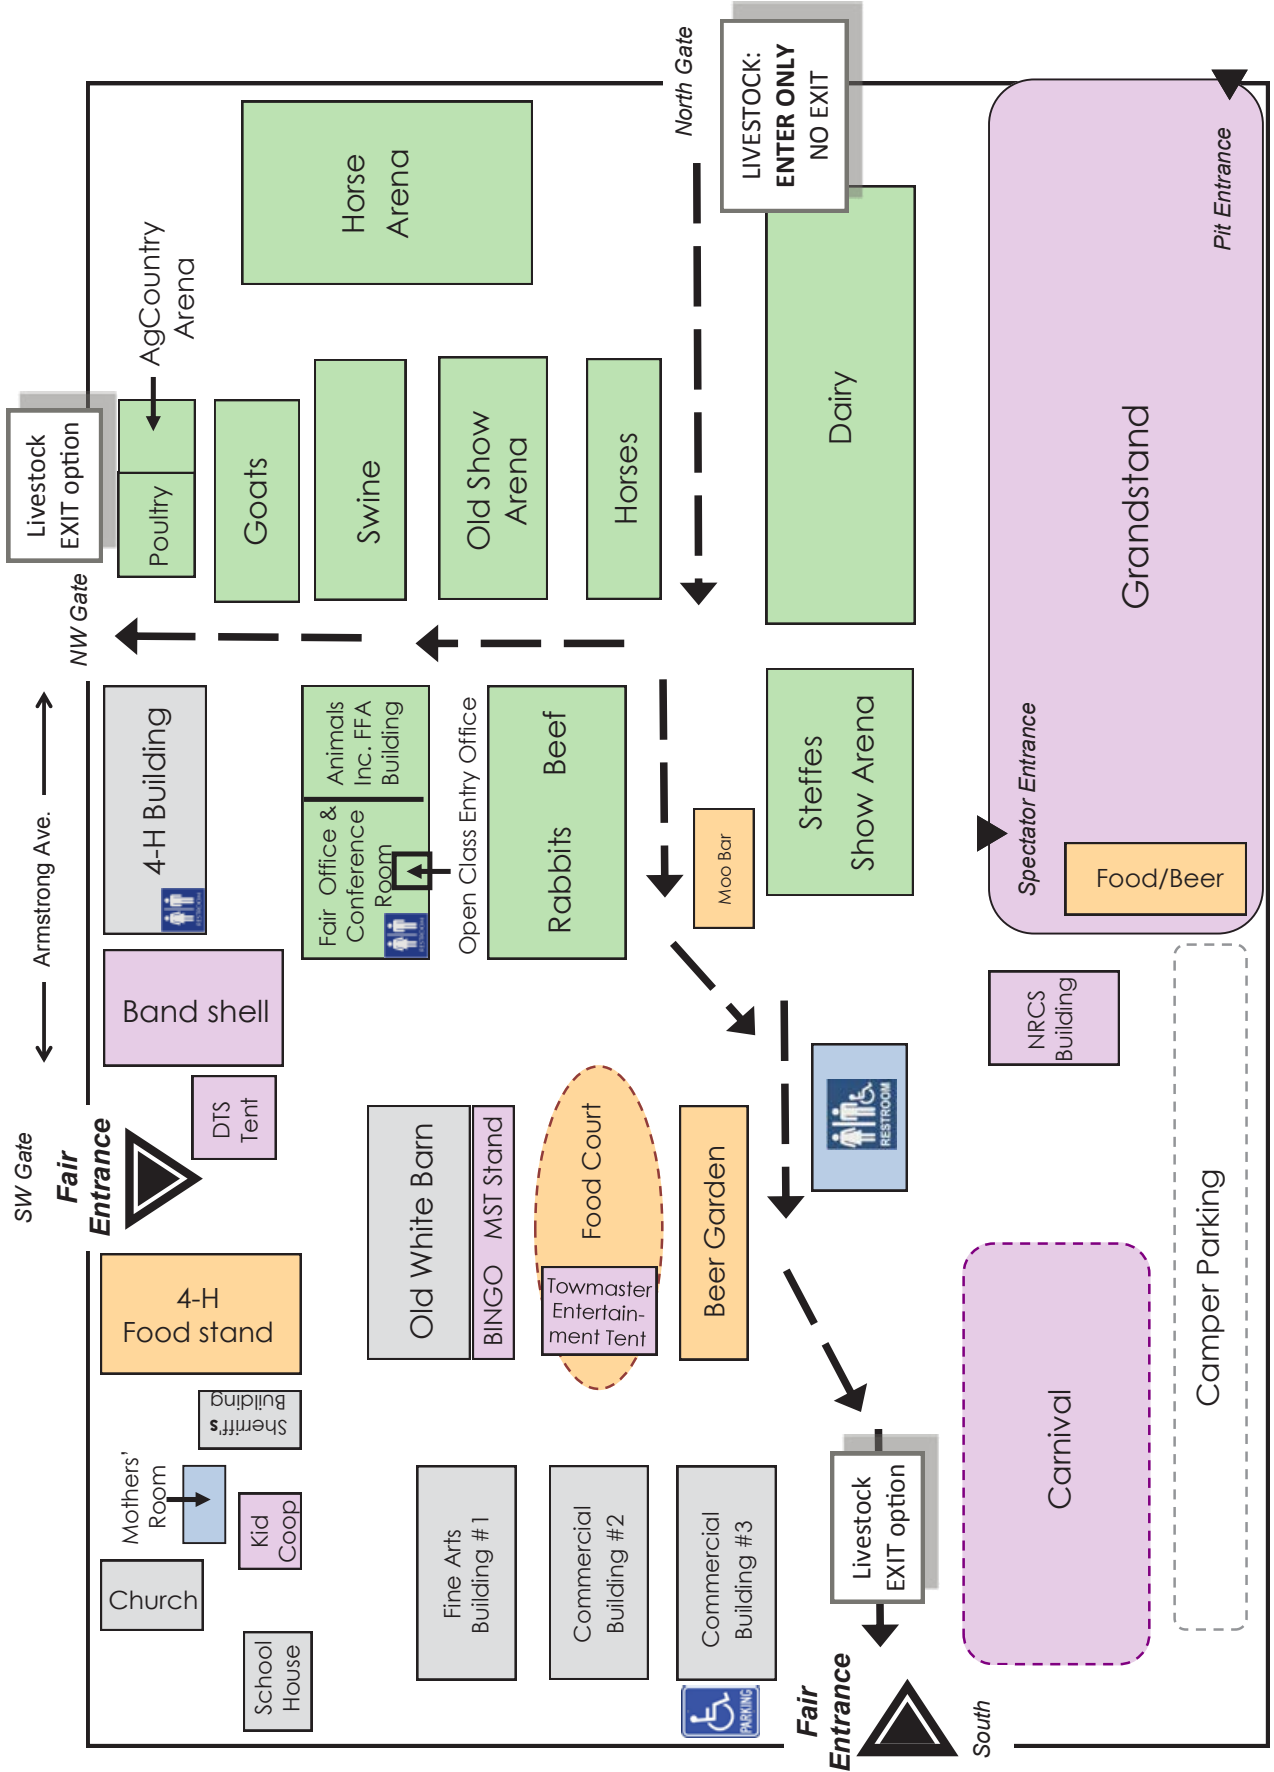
North Gate

LIVESTOCK: ENTER ONLY NO EXIT

Pit Entrance

Horse Arena

AgCountry Arena

Livestock EXIT option

Poultry

Goats

Swine

Old Show Arena

Horses

Dairy

Grandstand

NW Gate

Armstrong Ave.

4-H Building

Fair Office & Conference Room

Animals Inc. FFA Building

Open Class Entry Office

Beef

Rabbits

Moo Bar

Steffes Show Arena

Spectator Entrance

Food/Beer

Band shell

NRCS Building

RESTROOM

DTS Tent

SW Gate

Fair Entrance

Old White Barn

BINGO

MST Stand

Food Court

Towmaster Entertainment Tent

Beer Garden

Camper Parking

4-H Food stand

Sheriff's Building

Carnival

Mothers' Room

Kid Coop

Church

School House

Fine Arts Building #1

Commercial Building #2

Commercial Building #3

Livestock EXIT option

PARKING

Fair Entrance

South